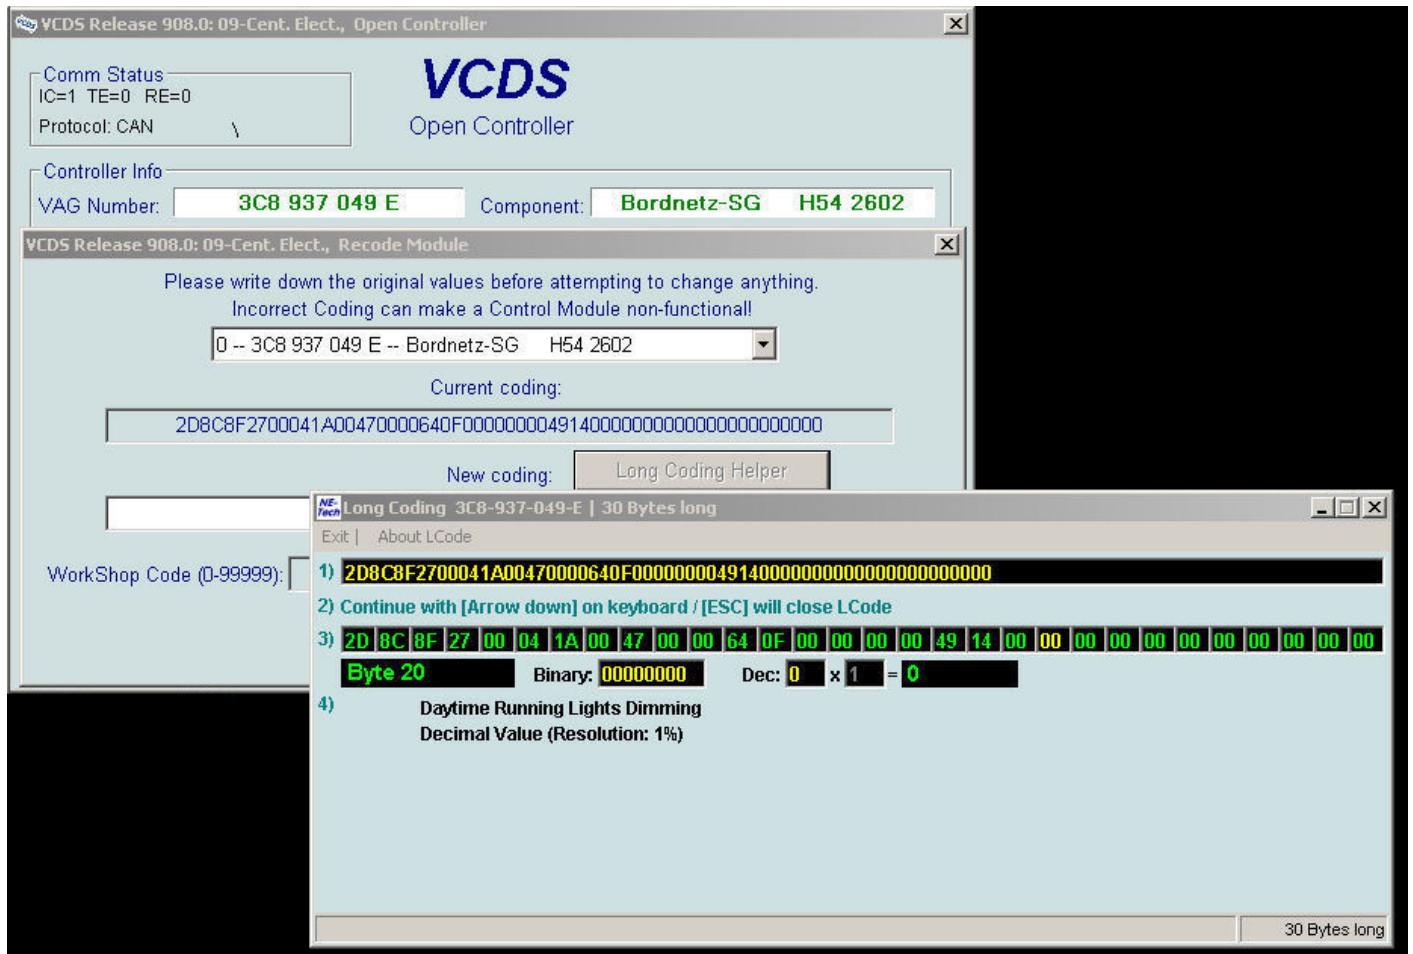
VCDS Release 908.0: 09-Cent. Elect., Open Controller

Comm Status
IC=1 TE=0 RE=0
Protocol: CAN \

VCDS
Open Controller

Controller Info
VAG Number: 3C8 937 049 E
Component: Bordnetz-SG H54 2602

VCDS Release 908.0: 09-Cent. Elect., Recode Module

Please write down the original values before attempting to change anything.
Incorrect Coding can make a Control Module non-functional!

0 -- 3C8 937 049 E -- Bordnetz-SG H54 2602

Current coding:
2D8C8F2700041A00470000640F0000000049140000000000000000000000

New coding: Long Coding Helper

WorkShop Code (0-99999):

Long Coding 3C8-937-049-E | 30 Bytes long

Exit | About LCode

1) 2D8C8F2700041A00470000640F0000000049140000000000000000000000

2) Continue with [Arrow down] on keyboard / [ESC] will close LCode

3)
| 2D | 8C | 8F | 27 | 00 | 04 | 1A | 00 | 47 | 00 | 00 | 64 | 0F | 00 | 00 | 00 | 00 | 49 | 14 | 00 | 00 | 00 | 00 | 00 | 00 | 00 | 00 | 00 | 00 | 00 |
|---|---|---|---|---|---|---|---|---|---|---|---|---|---|---|---|---|---|---|---|---|---|---|---|---|---|---|---|---|---|

Byte 20 Binary: 00000000 Dec: 0 x 1 = 0

4) Daytime Running Lights Dimming
Decimal Value (Resolution: 1%)

30 Bytes long